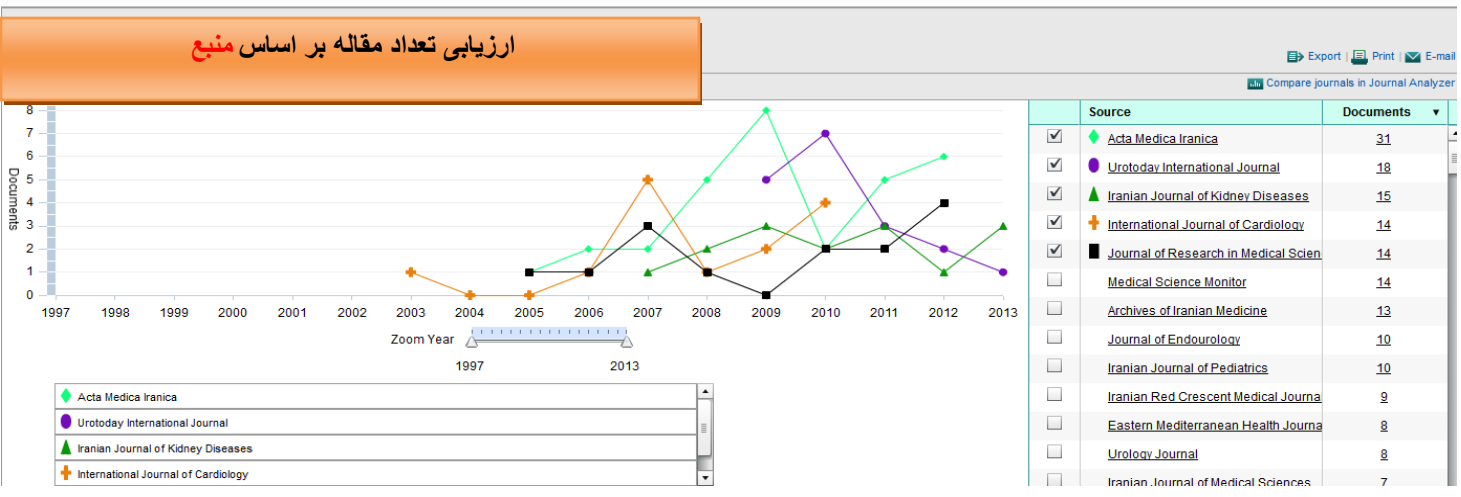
ارزیابی تعداد مقاله بر اساس منبع

Export | Print | E-mail

Compare journals in Journal Analyzer

Documents

8
7
6
5
4
3
2
1
0

1997 1998 1999 2000 2001 2002 2003 2004 2005 2006 2007 2008 2009 2010 2011 2012 2013

Zoom Year

1997 2013

Acta Medica Iranica
Urotoday International Journal
Iranian Journal of Kidney Diseases
International Journal of Cardiology

| | Source | Documents |
|---|---|---|
| ☑ | Acta Medica Iranica | 31 |
| ☑ | Urotoday International Journal | 18 |
| ☑ | Iranian Journal of Kidney Diseases | 15 |
| ☑ | International Journal of Cardiology | 14 |
| ☑ | Journal of Research in Medical Scien | 14 |
| ☐ | Medical Science Monitor | 14 |
| ☐ | Archives of Iranian Medicine | 13 |
| ☐ | Journal of Endourology | 10 |
| ☐ | Iranian Journal of Pediatrics | 10 |
| ☐ | Iranian Red Crescent Medical Journa | 9 |
| ☐ | Eastern Mediterranean Health Journa | 8 |
| ☐ | Urology Journal | 8 |
| ☐ | Iranian Journal of Medical Sciences | 7 |